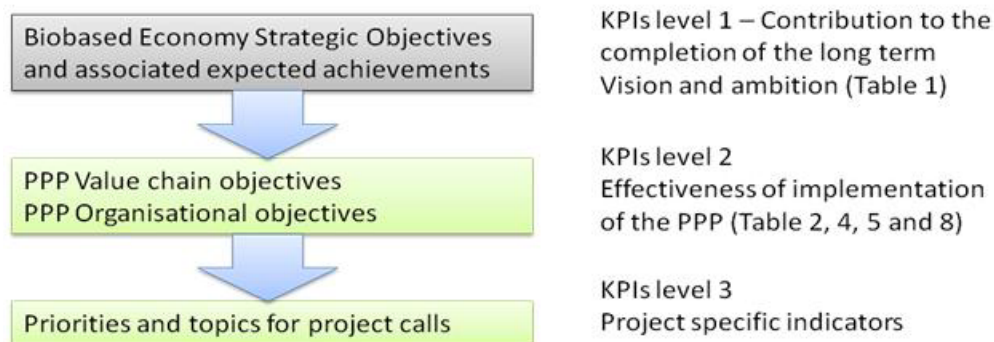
Biobased Economy Strategic Objectives and associated expected achievements

KPIs level 1 – Contribution to the completion of the long term Vision and ambition (Table 1)

PPP Value chain objectives
PPP Organisational objectives

KPIs level 2
Effectiveness of implementation of the PPP (Table 2, 4, 5 and 8)

Priorities and topics for project calls

KPIs level 3
Project specific indicators